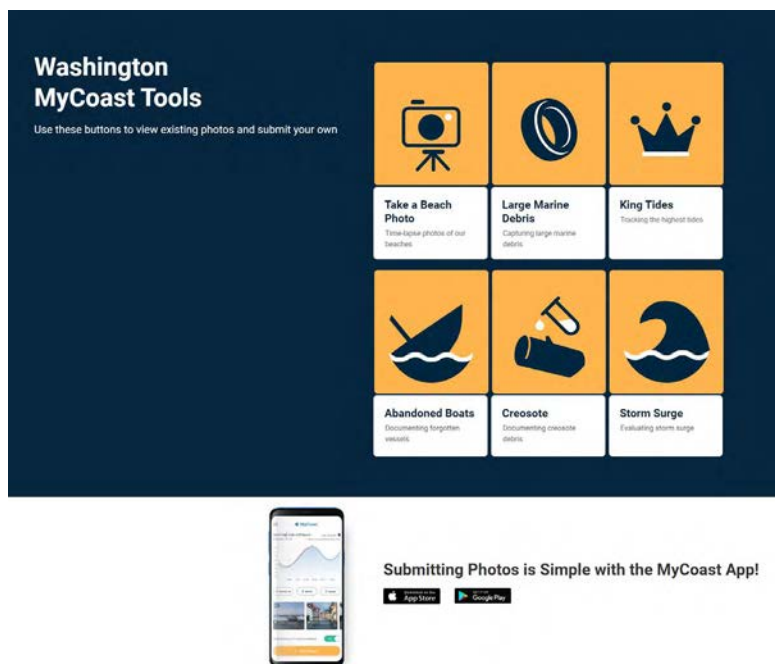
Washington
MyCoast Tools

Use these buttons to view existing photos and submit your own

Take a Beach Photo
Time-lapse photos of our beaches

Large Marine Debris
Capturing large marine debris

King Tides
Tracking the highest tides

Abandoned Boats
Documenting forgotten vessels

Creosote
Documenting creosote debris

Storm Surge
Evaluating storm surge

MyCoast

Submitting Photos is Simple with the MyCoast App!

Download on the App Store

GET IT ON Google Play